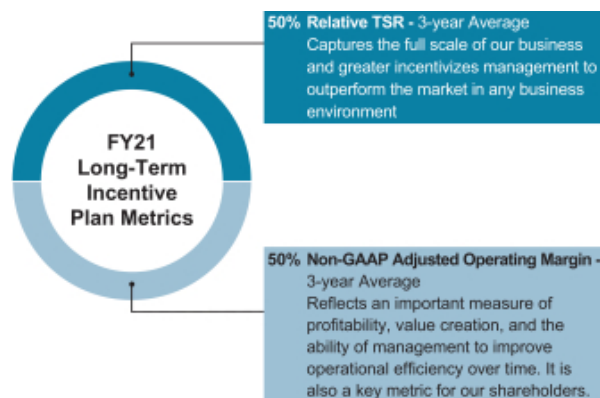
FY21 Long-Term Incentive Plan Metrics

50% Relative TSR - 3-year Average
Captures the full scale of our business and greater incentivizes management to outperform the market in any business environment

50% Non-GAAP Adjusted Operating Margin - 3-year Average
Reflects an important measure of profitability, value creation, and the ability of management to improve operational efficiency over time. It is also a key metric for our shareholders.